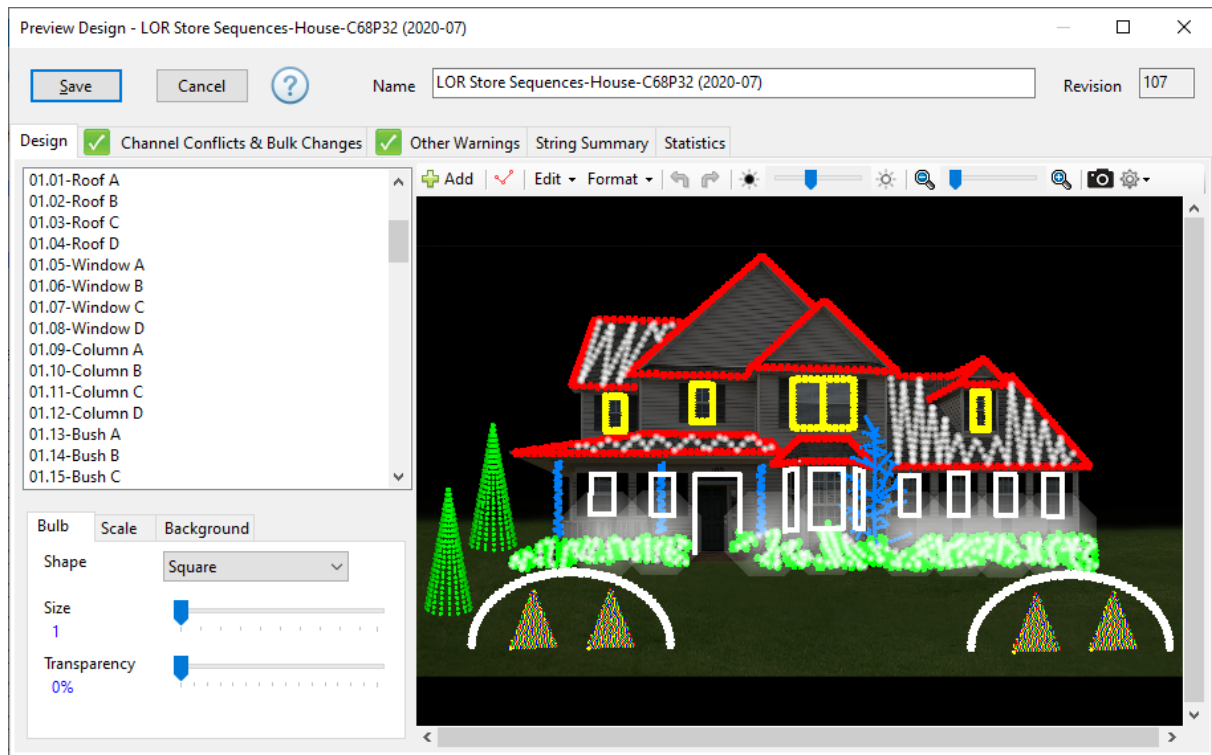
Preview Design - LOR Store Sequences-House-C68P32 (2020-07)

Save Cancel ? Name LOR Store Sequences-House-C68P32 (2020-07) Revision 107

Design | Channel Conflicts & Bulk Changes | Other Warnings | String Summary | Statistics

01.01-Roof A
01.02-Roof B
01.03-Roof C
01.04-Roof D
01.05-Window A
01.06-Window B
01.07-Window C
01.08-Window D
01.09-Column A
01.10-Column B
01.11-Column C
01.12-Column D
01.13-Bush A
01.14-Bush B
01.15-Bush C

Add | Edit | Format

Bulb | Scale | Background

Shape
Square

Size
1

Transparency
0%